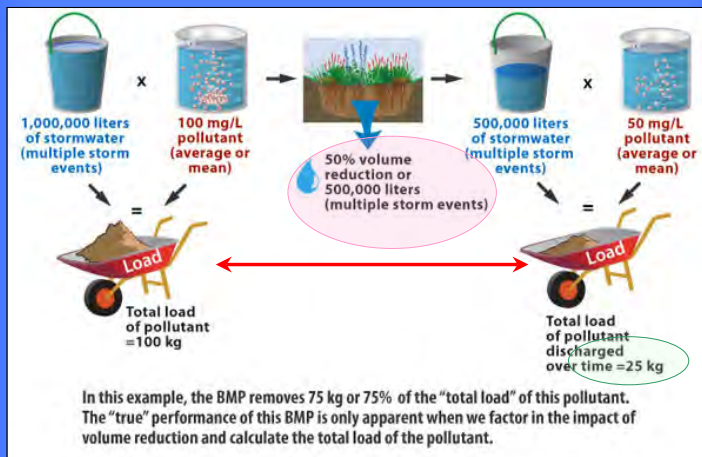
x

1,000,000 liters of stormwater (multiple storm events)

100 mg/L pollutant (average or mean)

=

Load

Total load of pollutant =100 kg

50% volume reduction or 500,000 liters (multiple storm events)

x

500,000 liters of stormwater (multiple storm events)

50 mg/L pollutant (average or mean)

=

Load

Total load of pollutant discharged over time =25 kg

In this example, the BMP removes 75 kg or 75% of the "total load" of this pollutant. The "true" performance of this BMP is only apparent when we factor in the impact of volume reduction and calculate the total load of the pollutant.